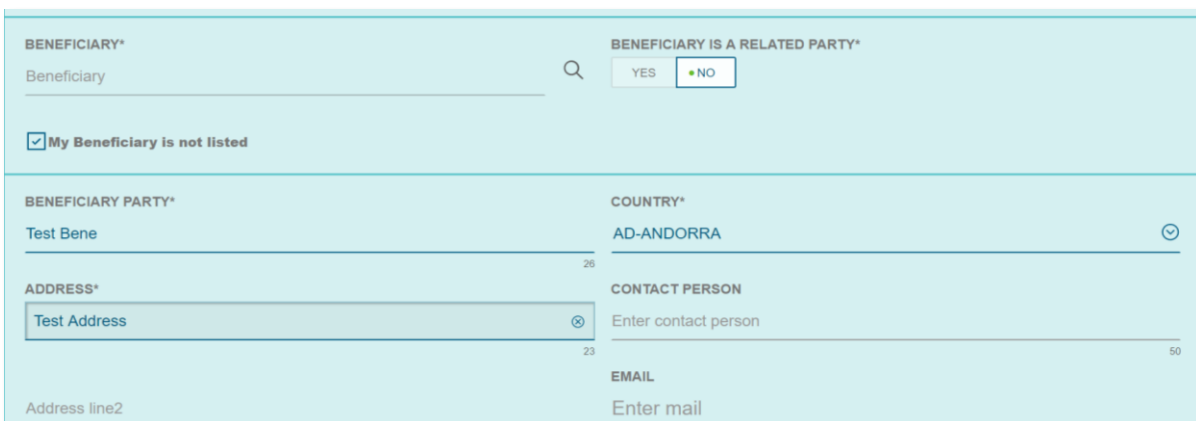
BENEFICIARY*
Beneficiary

BENEFICIARY IS A RELATED PARTY*
YES NO

My Beneficiary is not listed

BENEFICIARY PARTY*
Test Bene
26

COUNTRY*
AD-ANDORRA

ADDRESS*
Test Address
23

CONTACT PERSON
Enter contact person
50

EMAIL
Enter mail

Address line2